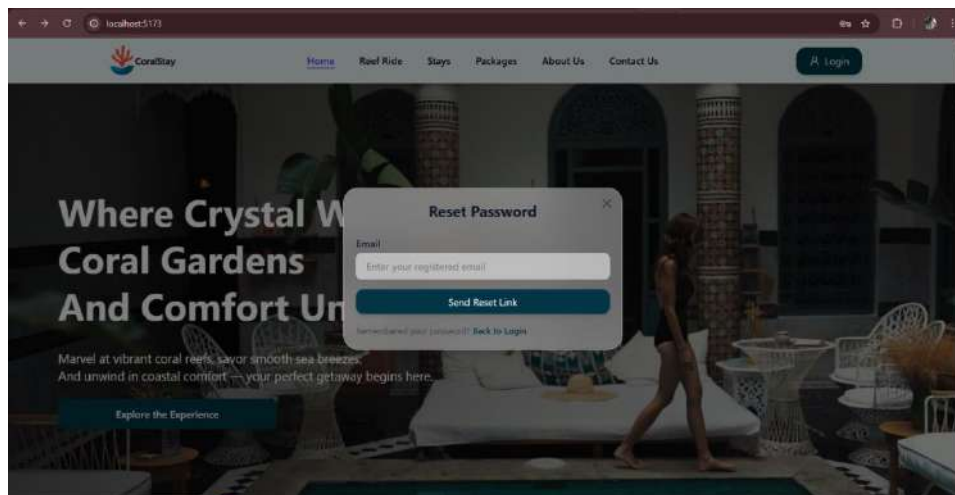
localhost:5173

CoralStay

Home Reef Ride Stays Packages About Us Contact Us

Login

Where Crystal W
Coral Gardens
And Comfort Un

Marvel at vibrant coral reefs, savor smooth sea breezes.
And unwind in coastal comfort — your perfect getaway begins here.

Explore the Experience

Reset Password

×

Email

Enter your registered email

Send Reset Link

Remembered your password? Back to Login